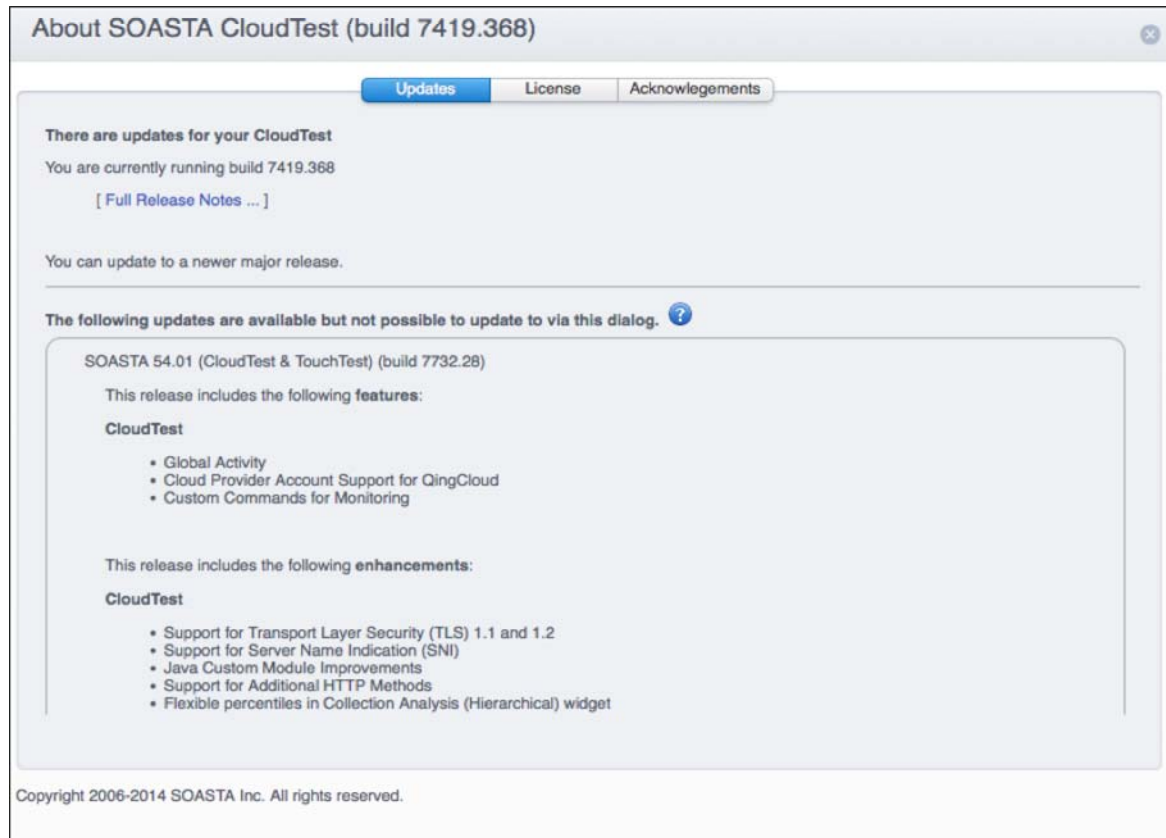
About SOASTA CloudTest (build 7419.368)

Updates | License | Acknowlegements

There are updates for your CloudTest

You are currently running build 7419.368

[ Full Release Notes ... ]

You can update to a newer major release.

The following updates are available but not possible to update to via this dialog.

SOASTA 54.01 (CloudTest & TouchTest) (build 7732.28)

This release includes the following features:

CloudTest

- Global Activity
- Cloud Provider Account Support for QingCloud
- Custom Commands for Monitoring

This release includes the following enhancements:

CloudTest

- Support for Transport Layer Security (TLS) 1.1 and 1.2
- Support for Server Name Indication (SNI)
- Java Custom Module Improvements
- Support for Additional HTTP Methods
- Flexible percentiles in Collection Analysis (Hierarchical) widget

Copyright 2006-2014 SOASTA Inc. All rights reserved.